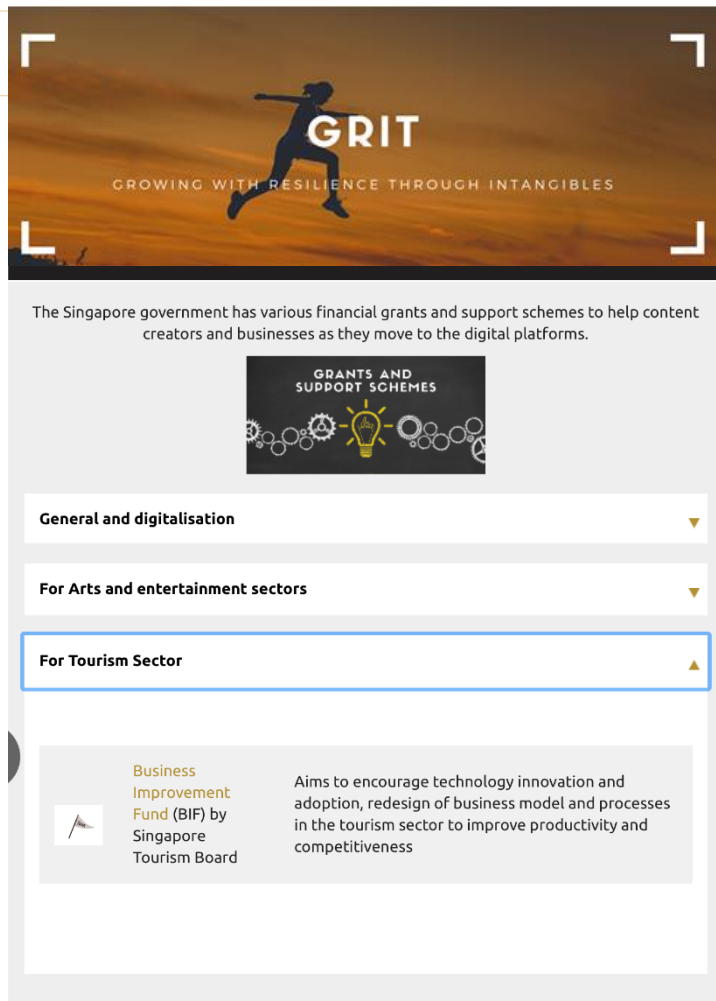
GRIT

GROWING WITH RESILIENCE THROUGH INTANGIBLES

The Singapore government has various financial grants and support schemes to help content creators and businesses as they move to the digital platforms.

GRANTS AND SUPPORT SCHEMES

General and digitalisation ▼

For Arts and entertainment sectors ▼

For Tourism Sector ▲

Business Improvement Fund (BIF) by Singapore Tourism Board

Aims to encourage technology innovation and adoption, redesign of business model and processes in the tourism sector to improve productivity and competitiveness